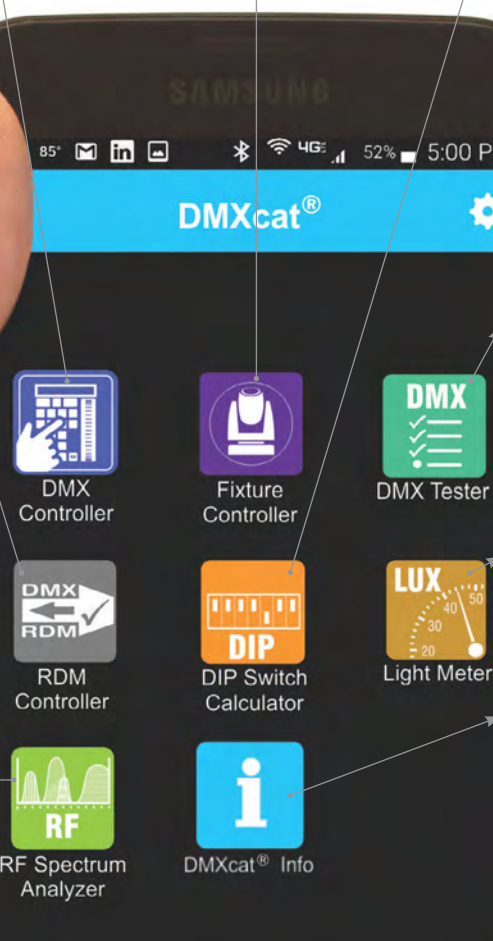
SAMSUNG

85° 4G 52% 5:00 P

DMXcat®

DMX Controller

Fixture Controller

DMX

DMX Tester

DMX RDM

RDM Controller

DIP

DIP Switch Calculator

LUX 20 30 40 50

Light Meter

RF

RF Spectrum Analyzer

DMXcat® Info